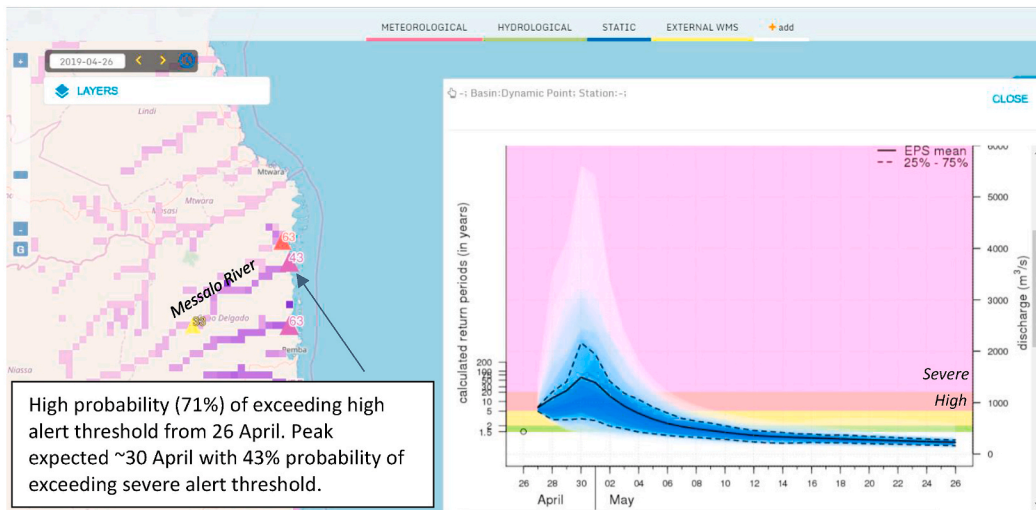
METEOROLOGICAL HYDROLOGICAL STATIC EXTERNAL WMS + add

2019-04-26

LAYERS

Lindi

Mtwara

Mtwora

Masasi

Messalo River

63

43

53

Cabo Delgado

Pemba

Niassa

-: Basin:Dynamic Point: Station:-:

CLOSE

EPS mean
25% - 75%

calculated return periods (in years)

200
100
50
20
10
5
2
1.5

discharge ($m^3/s$)

6000
5000
4000
3000
2000
1000
0

Severe

High

26 28 30 02 04 06 08 10 12 14 16 18 20 22 24 26

April May

High probability (71%) of exceeding high alert threshold from 26 April. Peak expected ~30 April with 43% probability of exceeding severe alert threshold.